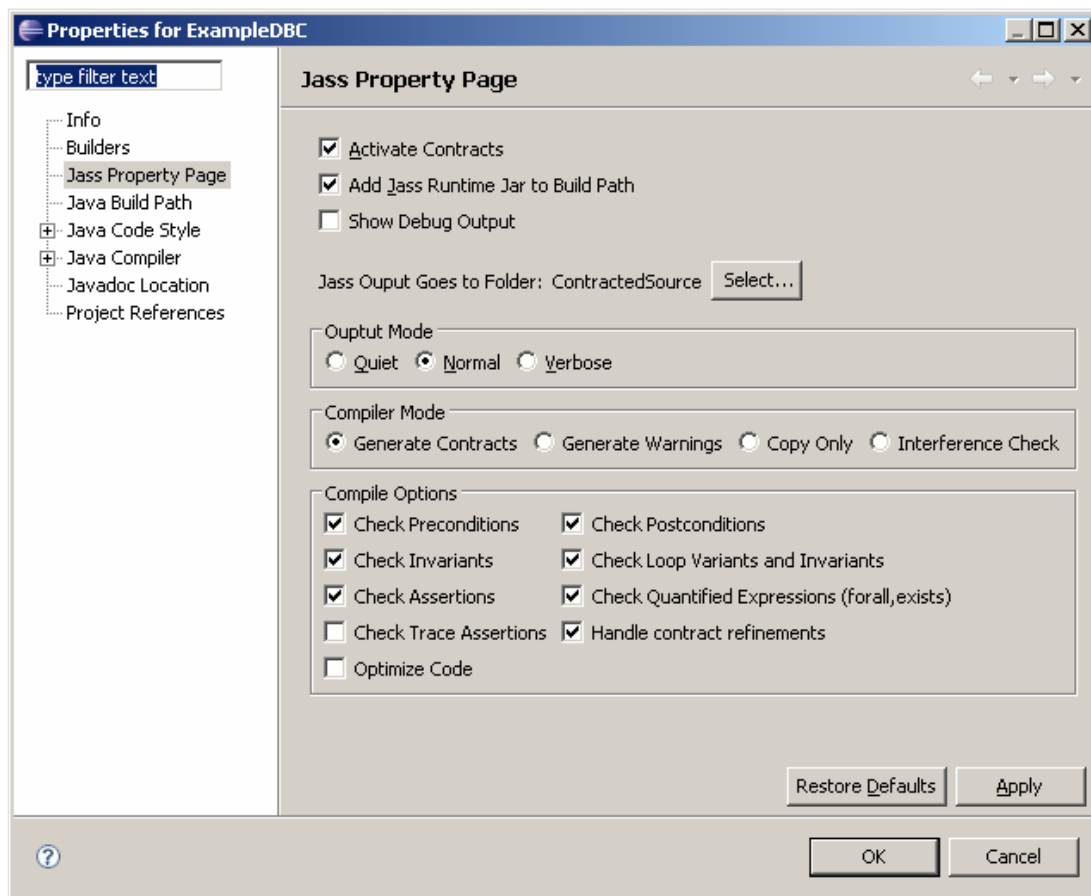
Properties for ExampleDBC

type filter text

Info
Builders
Jass Property Page
Java Build Path
Java Code Style
Java Compiler
Javadoc Location
Project References

Jass Property Page

Activate Contracts
Add Jass Runtime Jar to Build Path
Show Debug Output

Jass Ouput Goes to Folder: ContractedSource Select...

Ouptut Mode
Quiet Normal Verbose

Compiler Mode
Generate Contracts Generate Warnings Copy Only Interference Check

Compile Options
Check Preconditions
Check Postconditions
Check Invariants
Check Loop Variants and Invariants
Check Assertions
Check Quantified Expressions (forall,exists)
Check Trace Assertions
Handle contract refinements
Optimize Code

Restore Defaults Apply

OK Cancel